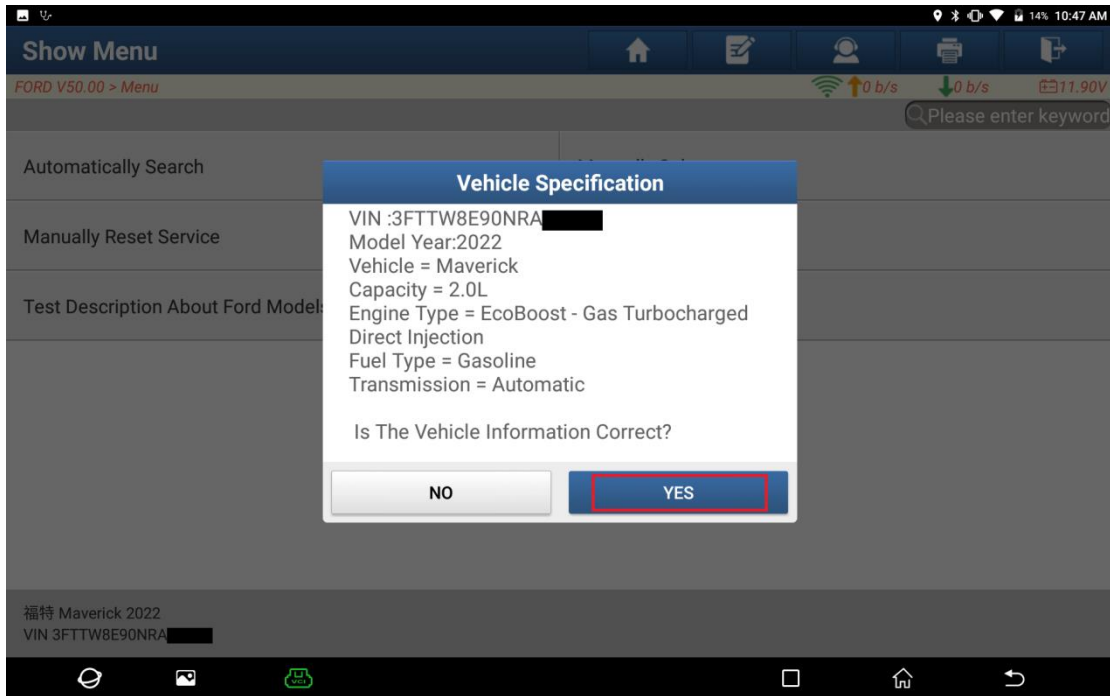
14% 10:47 AM

Show Menu

FORD V50.00 > Menu

0 b/s 0 b/s 11.90V

Please enter keyword

Automatically Search

Manually Reset Service

Test Description About Ford Models

Vehicle Specification

VIN :3FTTW8E90NRA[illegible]
Model Year:2022
Vehicle = Maverick
Capacity = 2.0L
Engine Type = EcoBoost - Gas Turbocharged Direct Injection
Fuel Type = Gasoline
Transmission = Automatic

Is The Vehicle Information Correct?

NO

YES

福特 Maverick 2022
VIN 3FTTW8E90NRA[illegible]

VCI